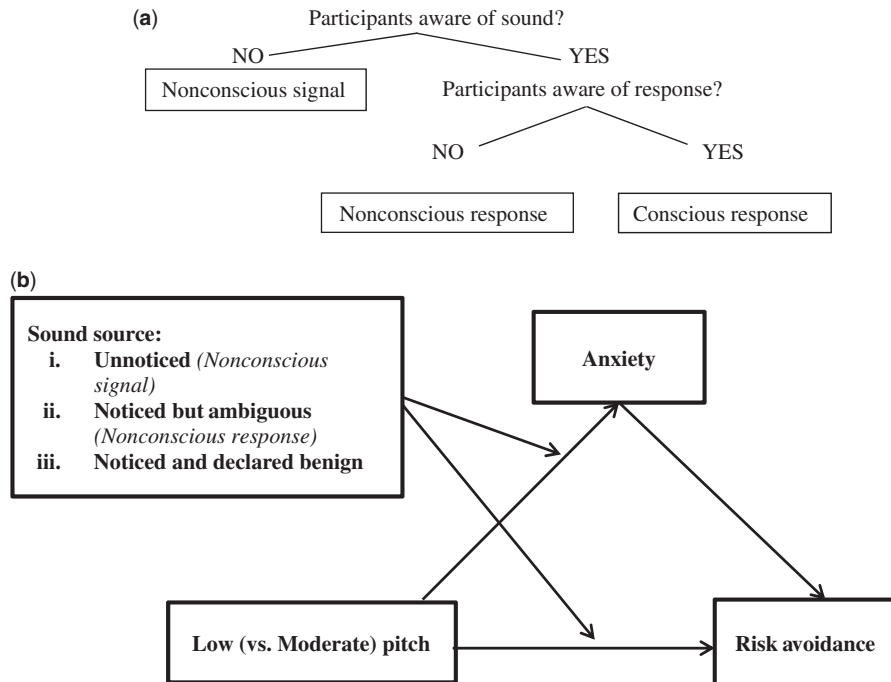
(a)

Participants aware of sound?

NO

YES

Nonconscious signal

Participants aware of response?

NO

YES

Nonconscious response

Conscious response

(b)

Sound source:
i. Unnoticed (Nonconscious signal)
ii. Noticed but ambiguous (Nonconscious response)
iii. Noticed and declared benign

Anxiety

Low (vs. Moderate) pitch

Risk avoidance